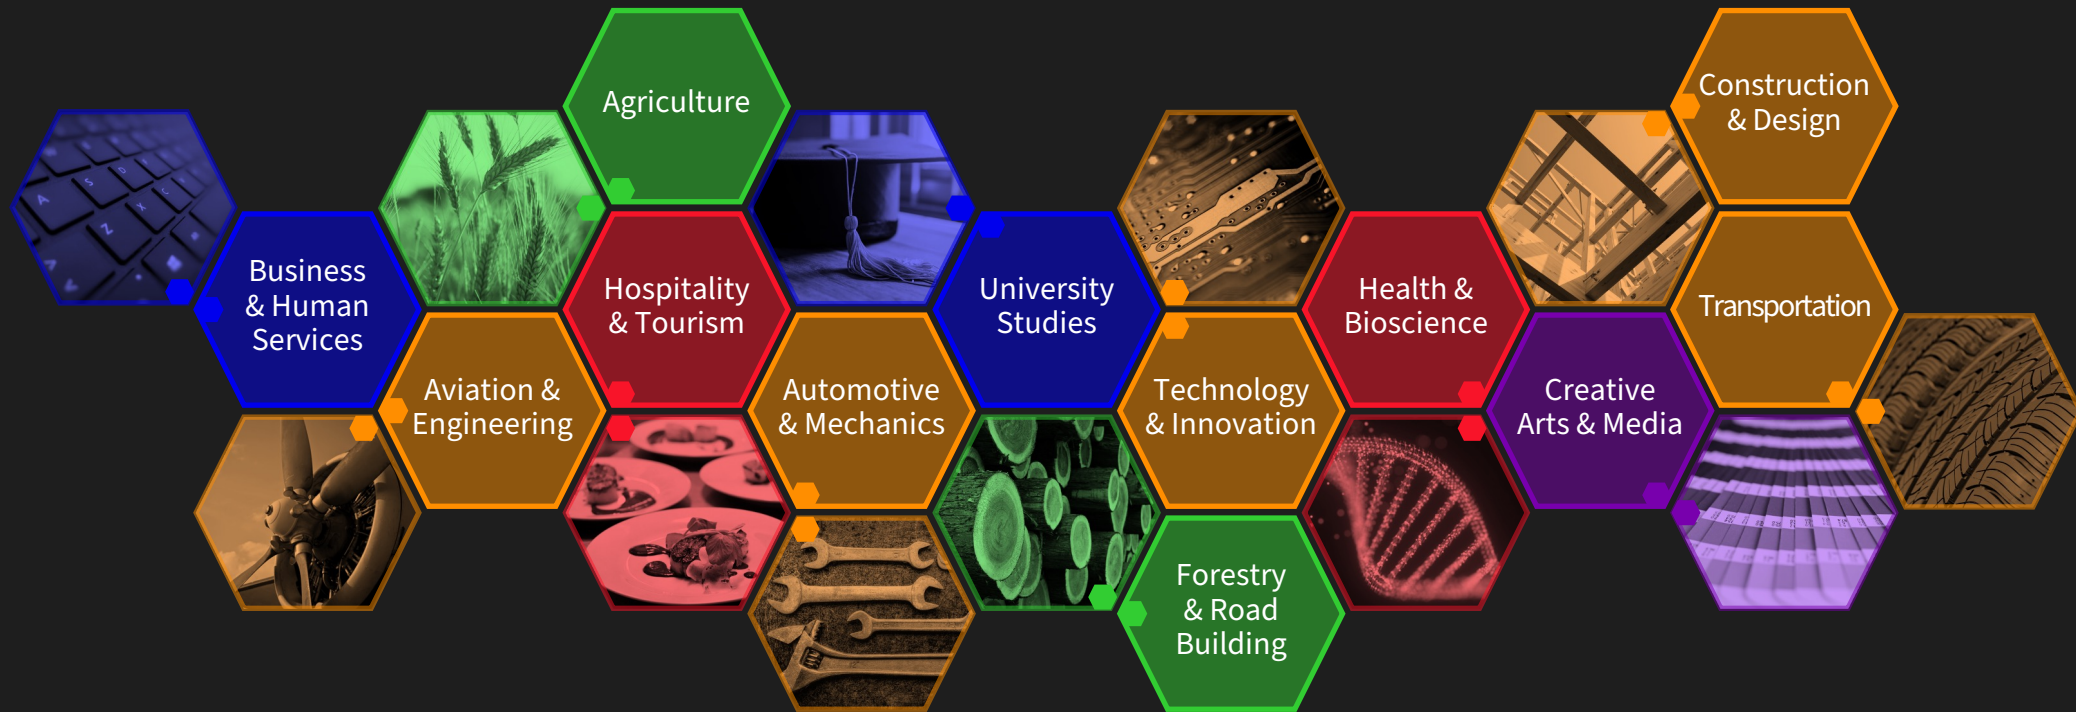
Agriculture

Construction & Design

Business & Human Services

Hospitality & Tourism

University Studies

Health & Bioscience

Transportation

Aviation & Engineering

Automotive & Mechanics

Technology & Innovation

Creative Arts & Media

Forestry & Road Building